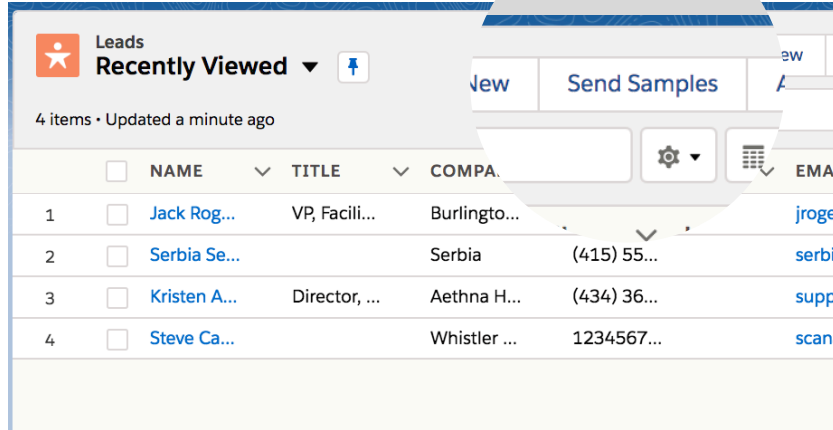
Leads
Recently Viewed

4 items • Updated a minute ago

ew
New
Send Samples
A

| | | NAME | TITLE | COMPA | | EMA |
|---|---|---|---|---|---|---|
| 1 | | Jack Rog... | VP, Facili... | Burlingto... | | jroge |
| 2 | | Serbia Se... | | Serbia | (415) 55... | serbi |
| 3 | | Kristen A... | Director, ... | Aethna H... | (434) 36... | supp |
| 4 | | Steve Ca... | | Whistler ... | 1234567... | scan |